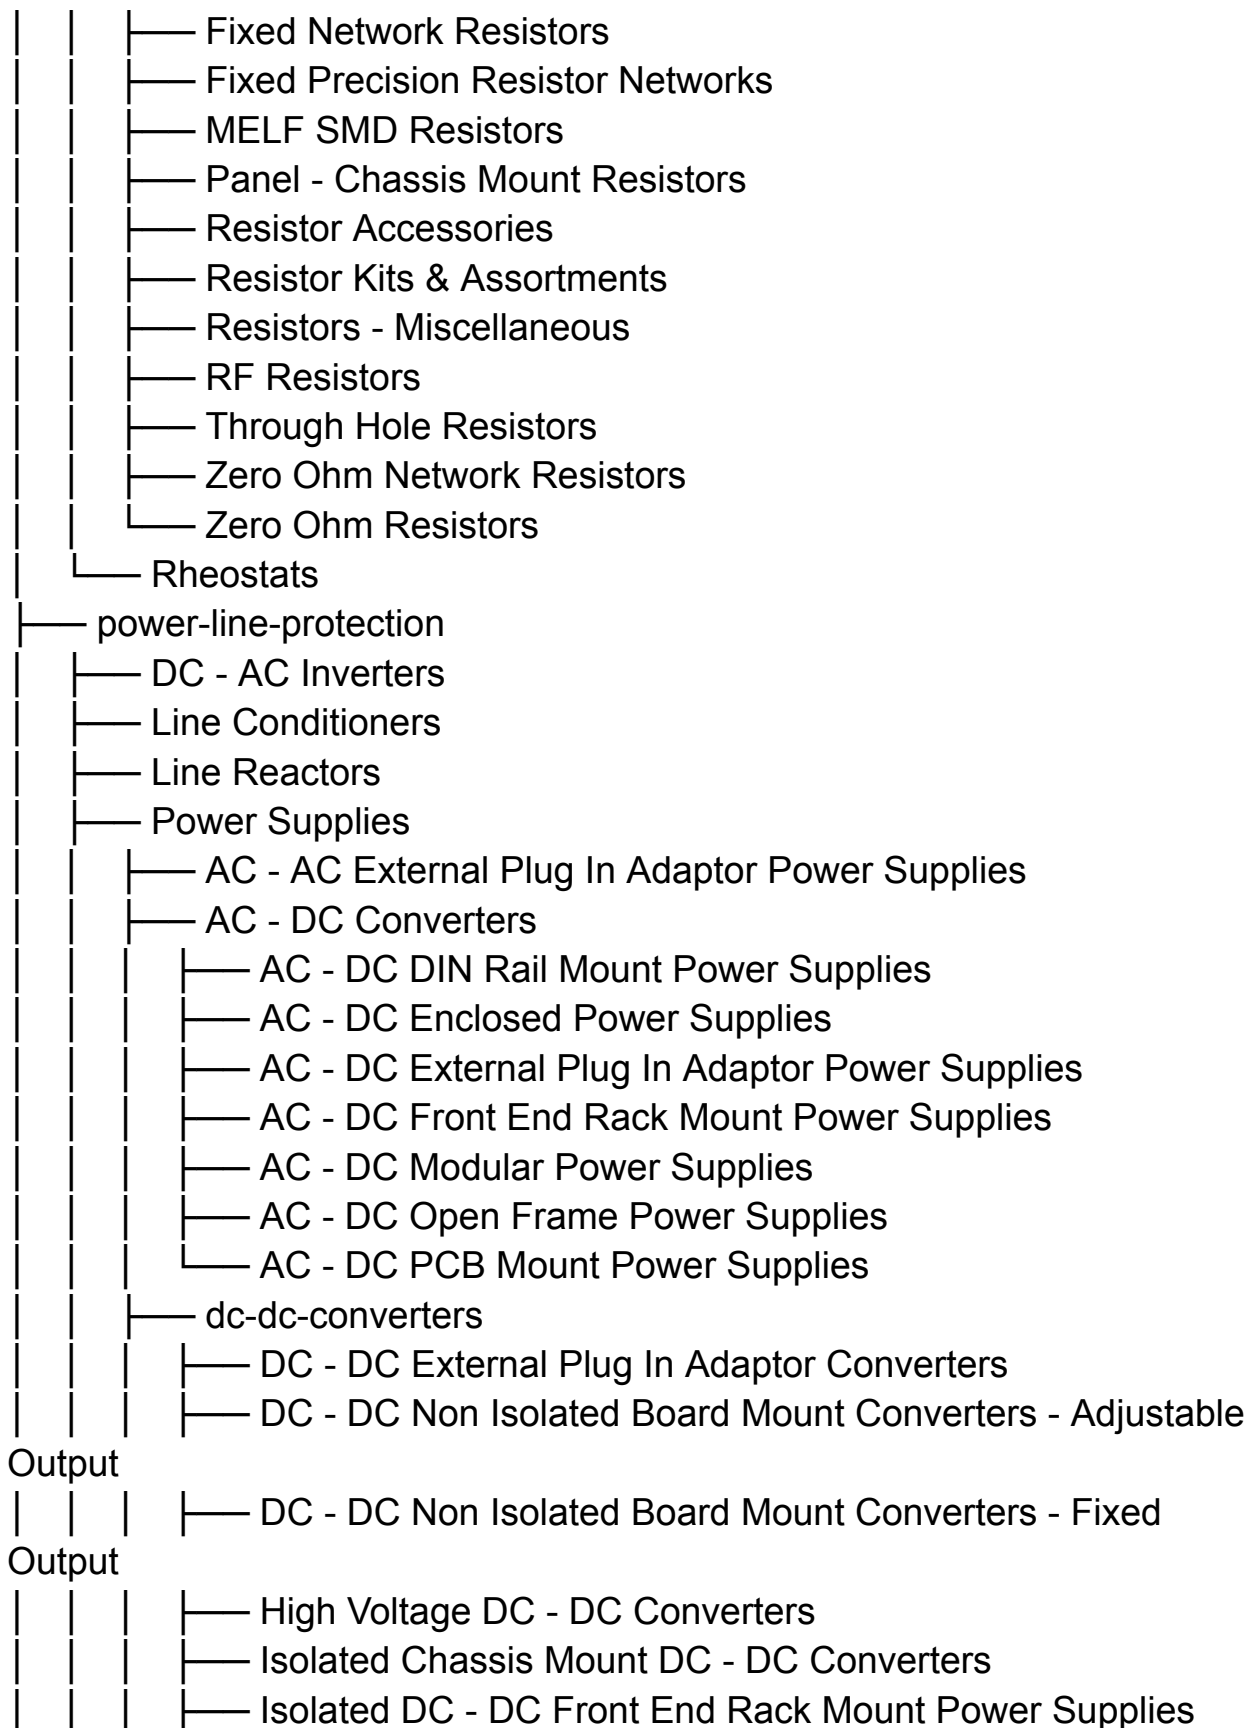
│ │ ├── Fixed Network Resistors
│ │ ├── Fixed Precision Resistor Networks
│ │ ├── MELF SMD Resistors
│ │ ├── Panel - Chassis Mount Resistors
│ │ ├── Resistor Accessories
│ │ ├── Resistor Kits & Assortments
│ │ ├── Resistors - Miscellaneous
│ │ ├── RF Resistors
│ │ ├── Through Hole Resistors
│ │ ├── Zero Ohm Network Resistors
│ │ └── Zero Ohm Resistors
│ └── Rheostats
├── power-line-protection
│ ├── DC - AC Inverters
│ ├── Line Conditioners
│ ├── Line Reactors
│ ├── Power Supplies
│ │ ├── AC - AC External Plug In Adaptor Power Supplies
│ │ ├── AC - DC Converters
│ │ │ ├── AC - DC DIN Rail Mount Power Supplies
│ │ │ ├── AC - DC Enclosed Power Supplies
│ │ │ ├── AC - DC External Plug In Adaptor Power Supplies
│ │ │ ├── AC - DC Front End Rack Mount Power Supplies
│ │ │ ├── AC - DC Modular Power Supplies
│ │ │ ├── AC - DC Open Frame Power Supplies
│ │ │ └── AC - DC PCB Mount Power Supplies
│ │ ├── dc-dc-converters
│ │ │ ├── DC - DC External Plug In Adaptor Converters
│ │ │ ├── DC - DC Non Isolated Board Mount Converters - Adjustable Output
│ │ │ ├── DC - DC Non Isolated Board Mount Converters - Fixed Output
│ │ │ ├── High Voltage DC - DC Converters
│ │ │ ├── Isolated Chassis Mount DC - DC Converters
│ │ │ ├── Isolated DC - DC Front End Rack Mount Power Supplies